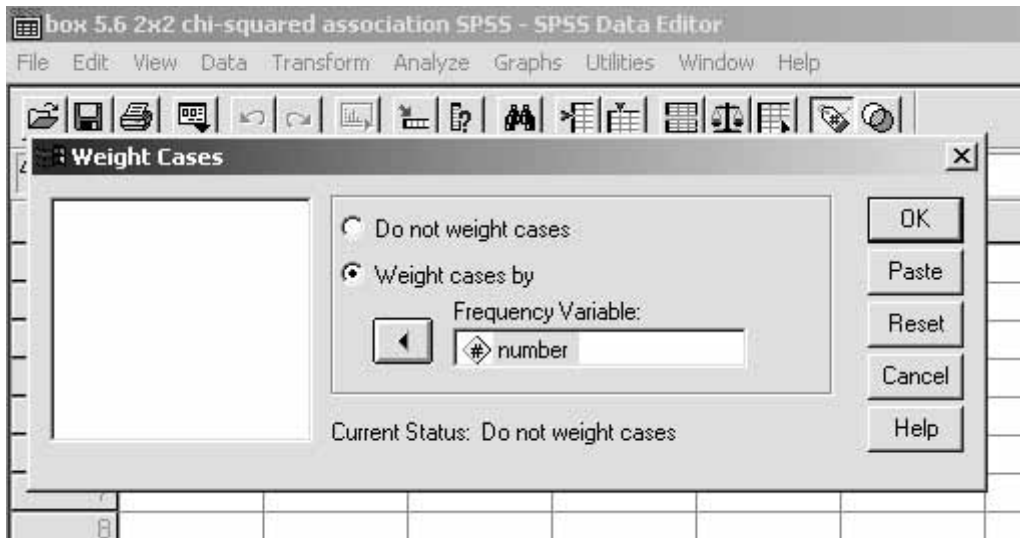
box 5.6 2x2 chi-squared association SPSS - SPSS Data Editor

File Edit View Data Transform Analyze Graphs Utilities Window Help

Weight Cases

Do not weight cases

Weight cases by

Frequency Variable:

number

Current Status: Do not weight cases

OK

Paste

Reset

Cancel

Help

7

8